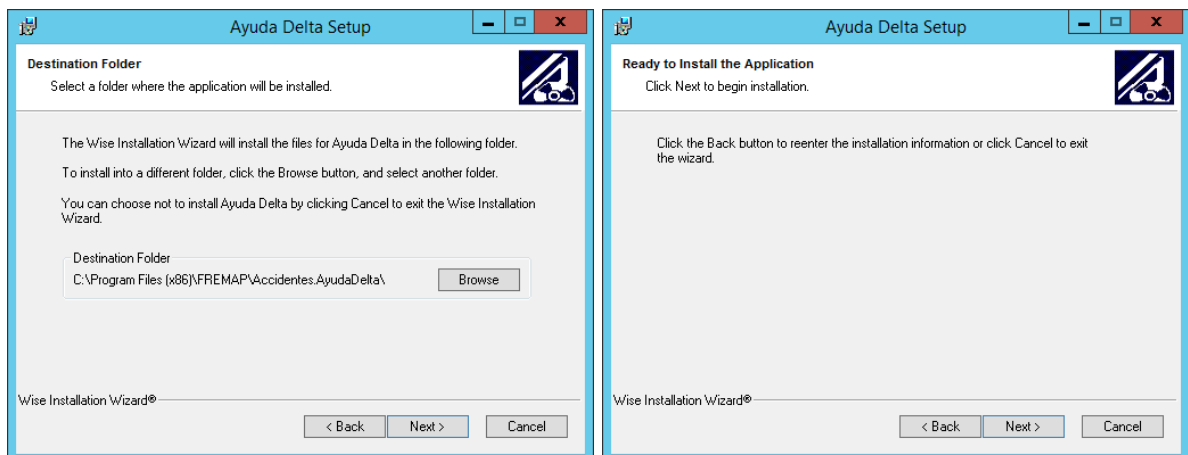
Ayuda Delta Setup

Destination Folder
Select a folder where the application will be installed.

The Wise Installation Wizard will install the files for Ayuda Delta in the following folder.

To install into a different folder, click the Browse button, and select another folder.

You can choose not to install Ayuda Delta by clicking Cancel to exit the Wise Installation Wizard.

Destination Folder
C:\Program Files (x86)\FREMAP\Accidentes.AyudaDelta\

Browse

Wise Installation Wizard®

< Back
Next >
Cancel

Ayuda Delta Setup

Ready to Install the Application
Click Next to begin installation.

Click the Back button to reenter the installation information or click Cancel to exit the wizard.

Wise Installation Wizard®

< Back
Next >
Cancel